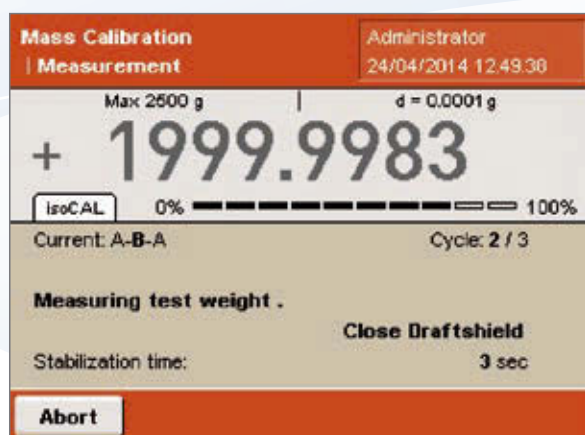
Mass Calibration
| Measurement

Administrator
24/04/2014 12.49.38

Max 2500 g
d = 0.0001 g

+ 1999.9983

isoCAL
0%
100%

Current: A-B-A
Cycle: 2 / 3

Measuring test weight .

Close Draftshield

Stabilization time:
3 sec

Abort